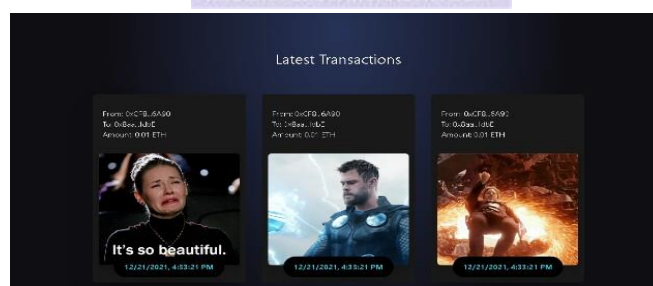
Latest Transactions

From: 0xCF8...6A90
To: 0x8aa...fdbC
Amount: 0.01 ETH

It's so beautiful.

12/21/2021, 4:33:21 PM

From: 0xCF8...6A90
To: 0x8aa...fdbC
Amount: 0.01 ETH

12/21/2021, 4:33:21 PM

From: 0xCF8...6A90
To: 0x8aa...fdbC
Amount: 0.01 ETH

12/21/2021, 4:33:21 PM